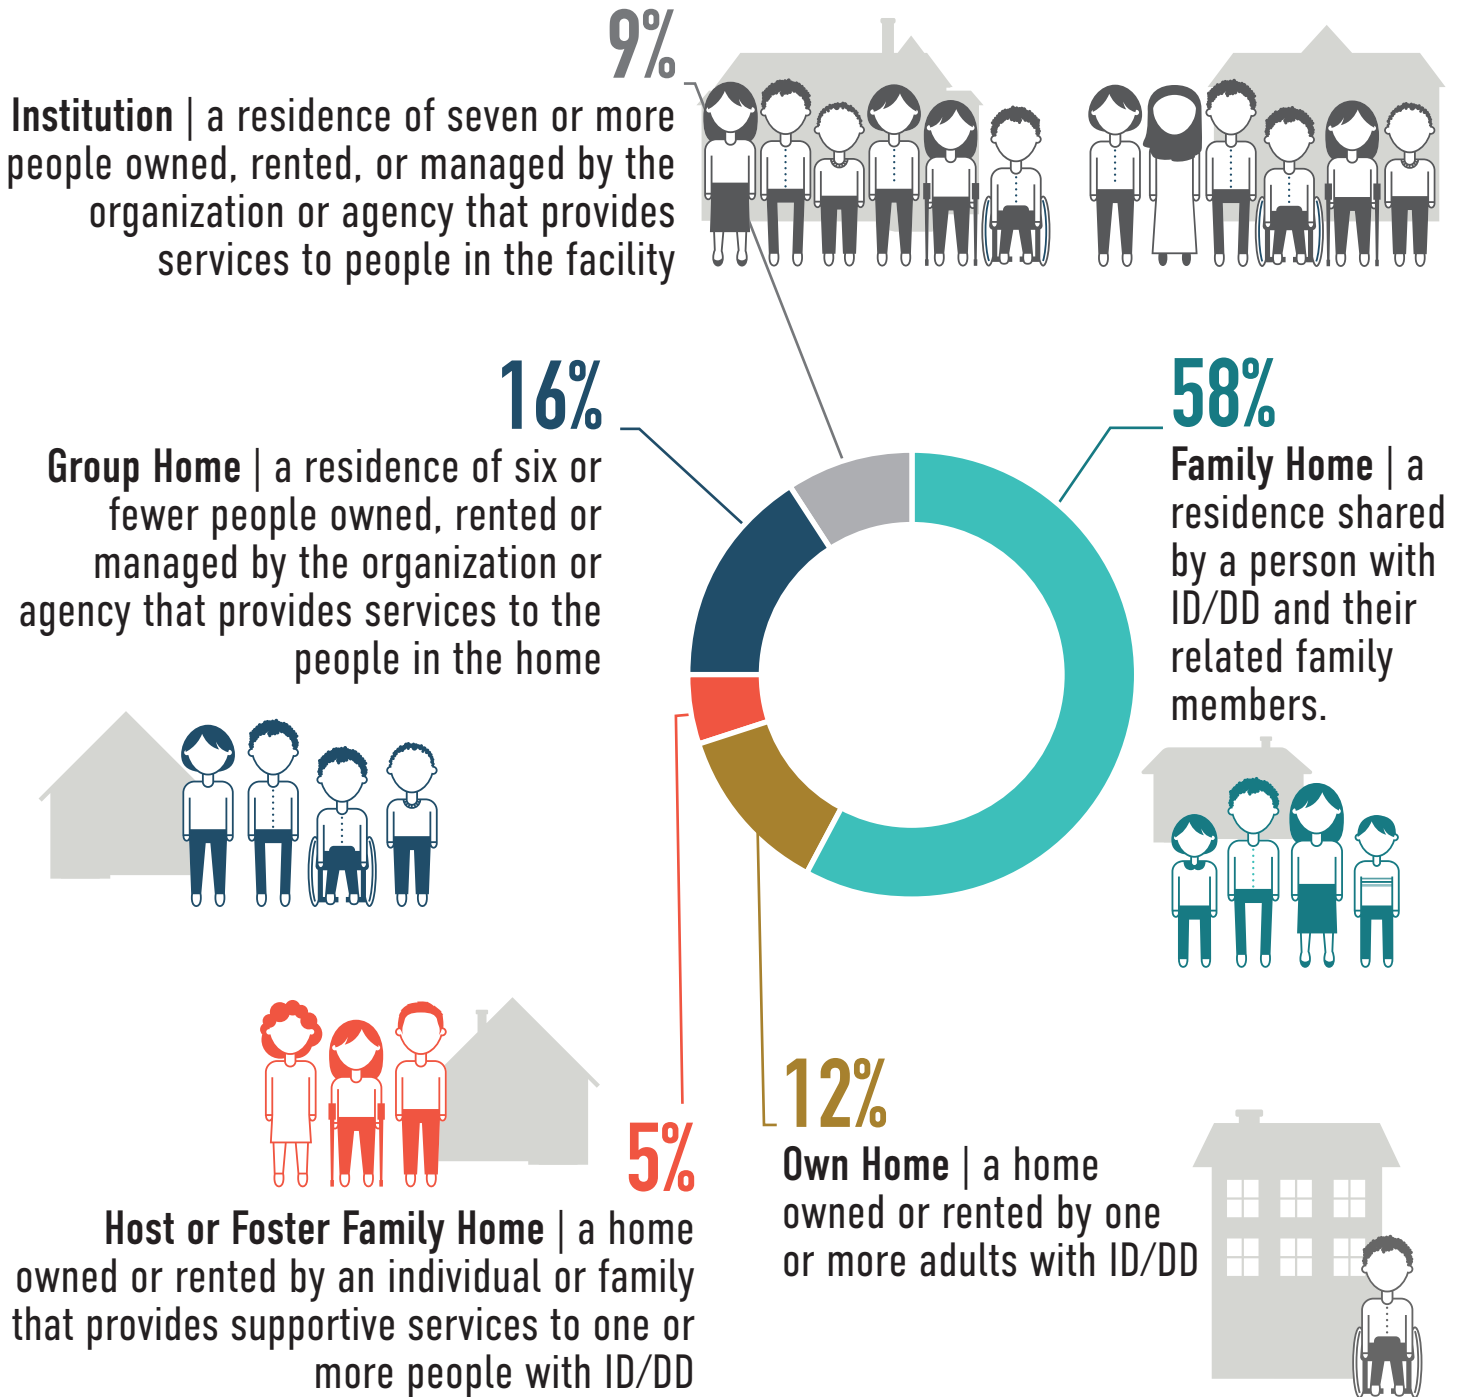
9%

Institution | a residence of seven or more people owned, rented, or managed by the organization or agency that provides services to people in the facility

16%

Group Home | a residence of six or fewer people owned, rented or managed by the organization or agency that provides services to the people in the home

58%

Family Home | a residence shared by a person with ID/DD and their related family members.

12%

Own Home | a home owned or rented by one or more adults with ID/DD

5%

Host or Foster Family Home | a home owned or rented by an individual or family that provides supportive services to one or more people with ID/DD